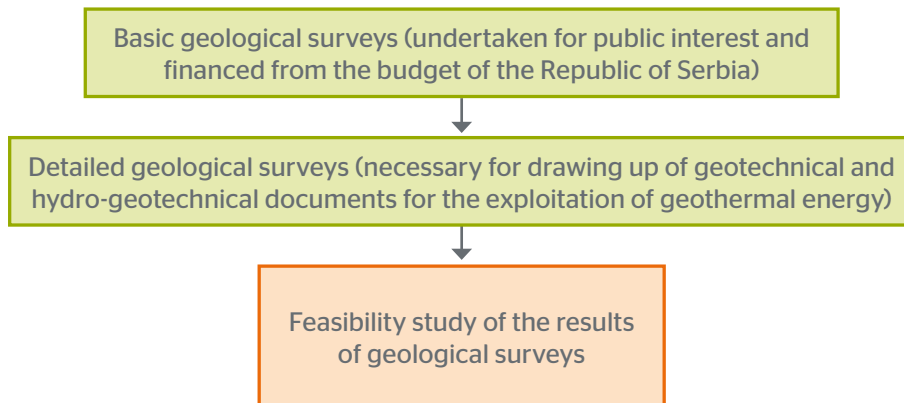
Basic geological surveys (undertaken for public interest and financed from the budget of the Republic of Serbia)

Detailed geological surveys (necessary for drawing up of geotechnical and hydro-geotechnical documents for the exploitation of geothermal energy)

Feasibility study of the results of geological surveys